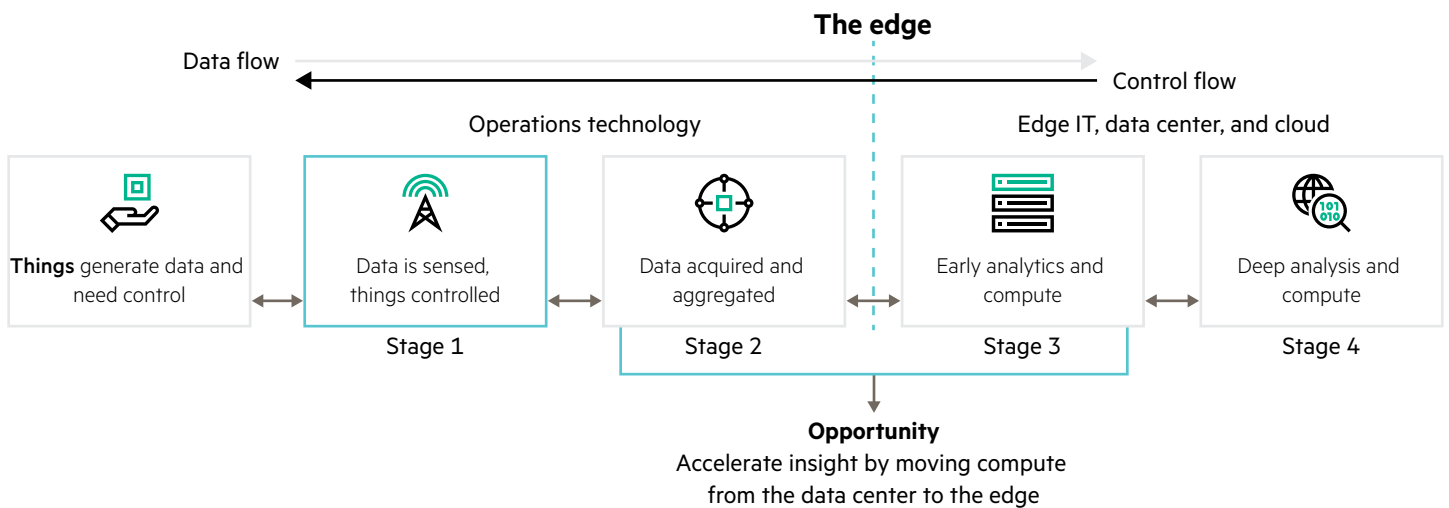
The edge

Data flow

Control flow

Operations technology

Edge IT, data center, and cloud

**Things** generate data and need control

Data is sensed, things controlled

Stage 1

Data acquired and aggregated

Stage 2

Early analytics and compute

Stage 3

101 010

Deep analysis and compute

Stage 4

**Opportunity**
Accelerate insight by moving compute from the data center to the edge